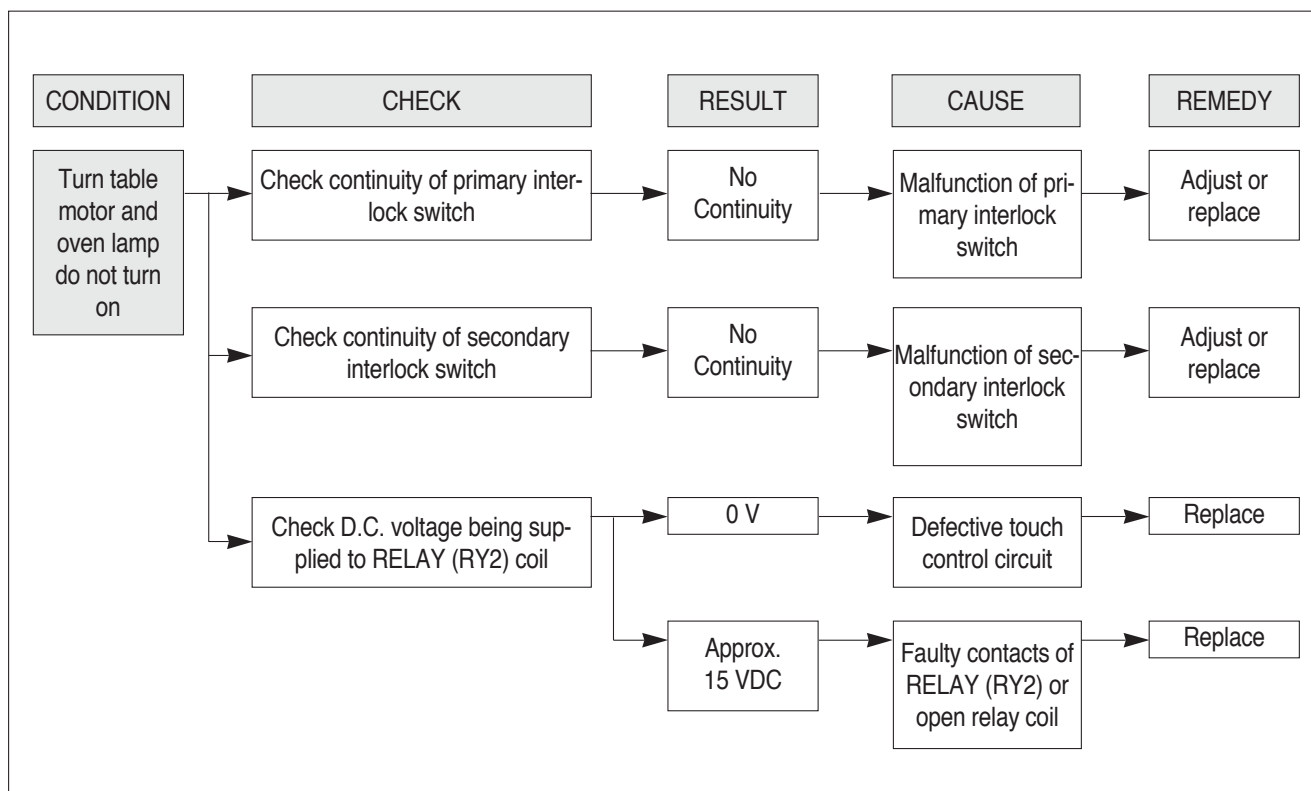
CONDITION

CHECK

RESULT

CAUSE

REMEDY

Turn table motor and oven lamp do not turn on

Check continuity of primary interlock switch

No Continuity

Malfunction of primary interlock switch

Adjust or replace

Check continuity of secondary interlock switch

No Continuity

Malfunction of secondary interlock switch

Adjust or replace

Check D.C. voltage being supplied to RELAY (RY2) coil

0 V

Defective touch control circuit

Replace

Approx. 15 VDC

Faulty contacts of RELAY (RY2) or open relay coil

Replace